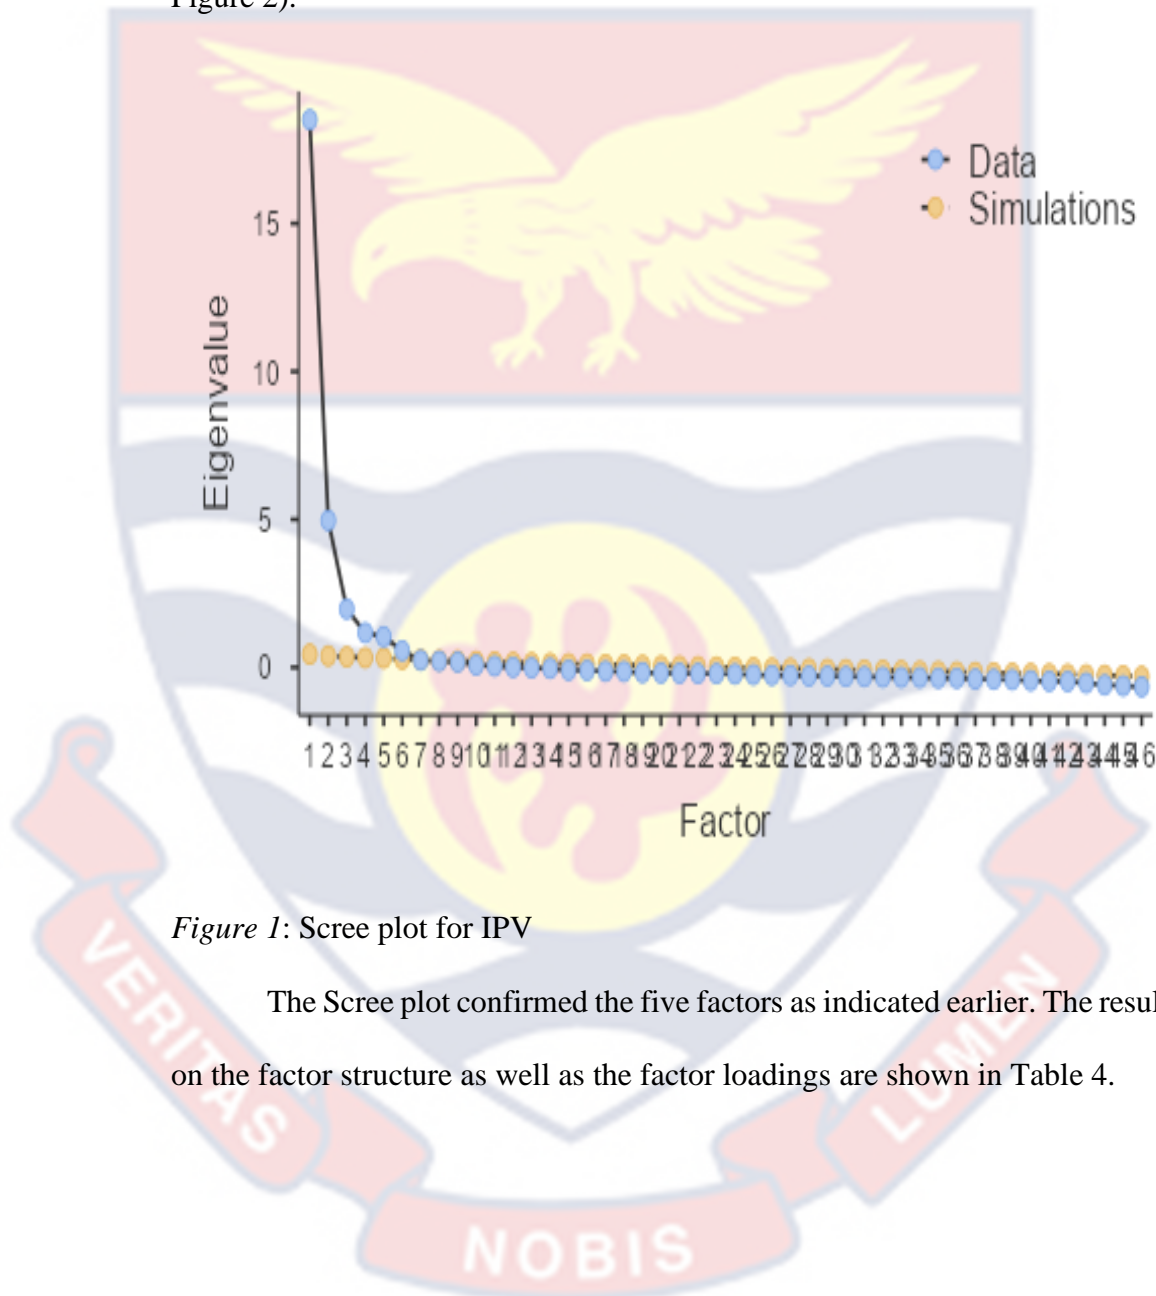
Figure 2).

Data
Simulations

15
10
5
0
Eigenvalue

1 2 3 4 5 6 7 8 9 10 11 12 13 14 15 16 17 18 19 20 21 22 23 24 25 26 27 28 29 30 31 32 33 34 35 36 37 38 39 40 41 42 43 44 45 46

Factor

VERITAS LUMEN NOBIS

*Figure 1*: Scree plot for IPV

The Scree plot confirmed the five factors as indicated earlier. The resul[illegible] on the factor structure as well as the factor loadings are shown in Table 4.